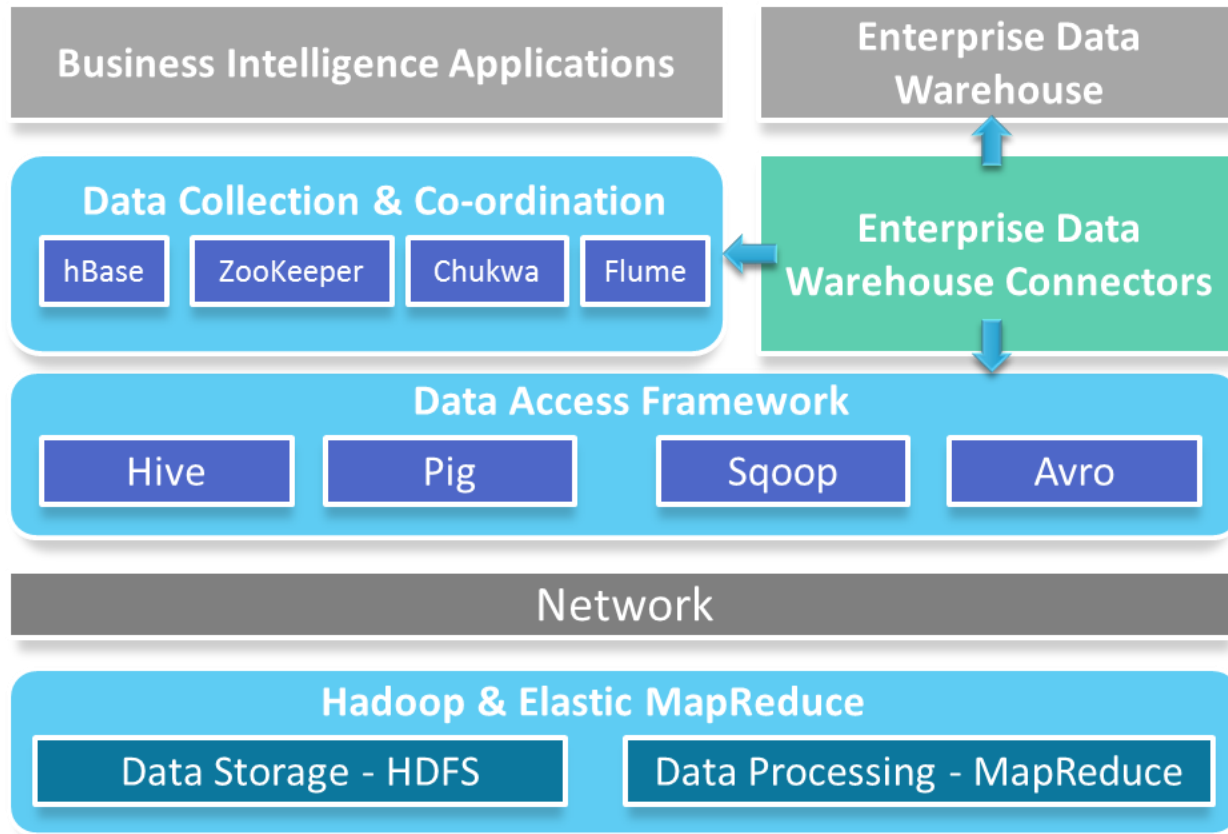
Business Intelligence Applications

Enterprise Data Warehouse

Data Collection & Co-ordination

hBase

ZooKeeper

Chukwa

Flume

Enterprise Data Warehouse Connectors

Data Access Framework

Hive

Pig

Sqoop

Avro

Network

Hadoop & Elastic MapReduce

Data Storage - HDFS

Data Processing - MapReduce